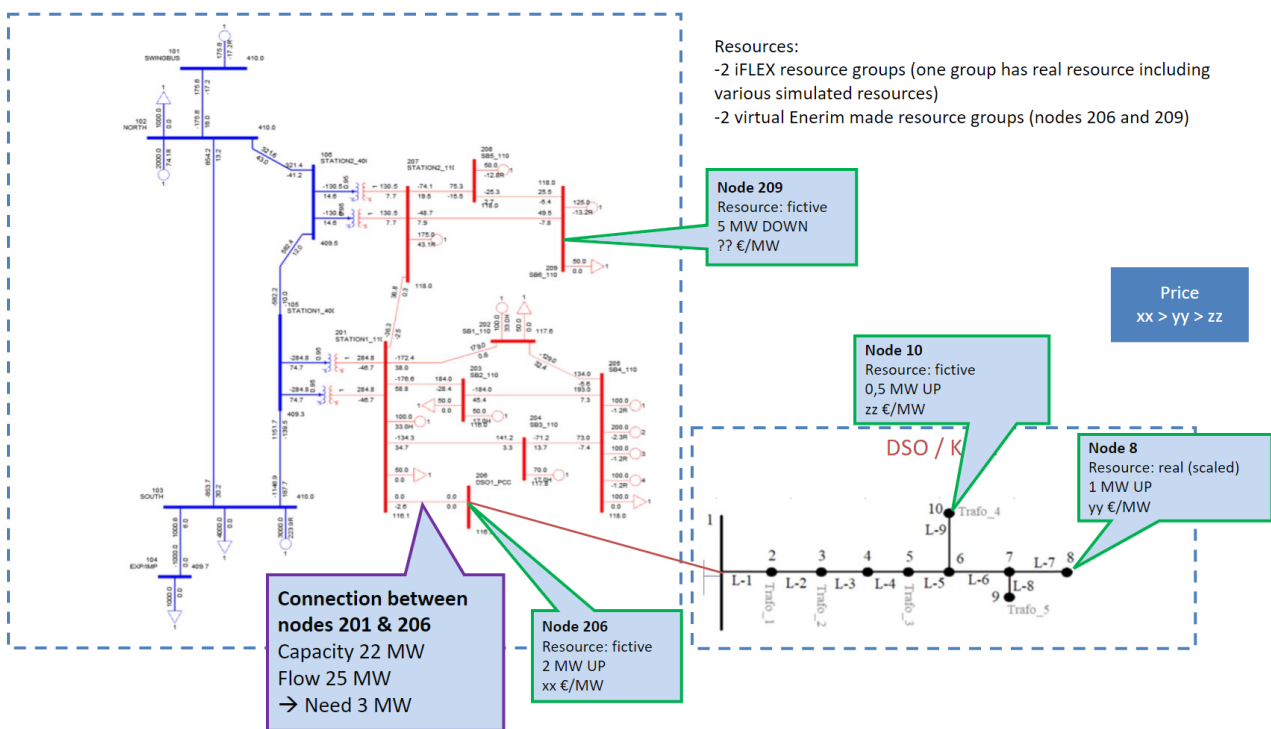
Resources:
-2 iFLEX resource groups (one group has real resource including various simulated resources)
-2 virtual Enerim made resource groups (nodes 206 and 209)

101
SWINGBUS
410.0
102
NORTH
410.0
106
STATION2_40
207
STATION2_11
208
SB5_110
209
SB6_110
105
STATION1_40
201
STATION1_11
202
SB1_110
203
SB2_110
204
SB3_110
205
SB4_110
206
DSO1_PCC
103
SOUTH
410.0
104
EXP/IMP
409.7
409.5
409.3
118.0
117.6
116.1
118.0

Node 209
Resource: fictive
5 MW DOWN
?? €/MW

Price
xx > yy > zz

Node 10
Resource: fictive
0,5 MW UP
zz €/MW

DSO / K

Node 8
Resource: real (scaled)
1 MW UP
yy €/MW

1
2
3
4
5
6
7
8
9
10
L-1
L-2
L-3
L-4
L-5
L-6
L-7
L-8
L-9
Trafo_1
Trafo_2
Trafo_3
Trafo_4
Trafo_5

Connection between nodes 201 & 206
Capacity 22 MW
Flow 25 MW
→ Need 3 MW

Node 206
Resource: fictive
2 MW UP
xx €/MW